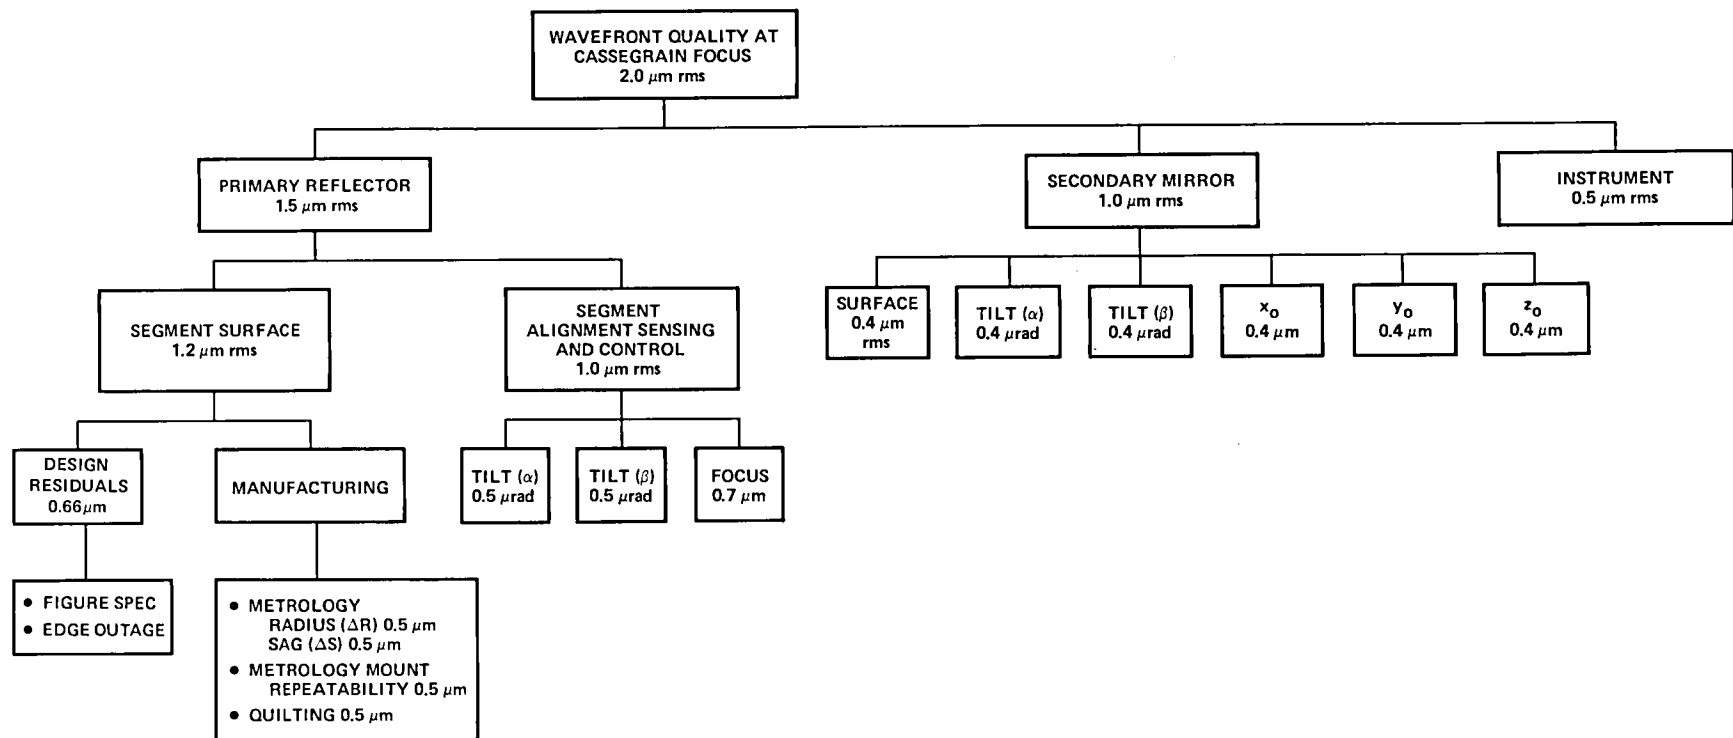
WAVEFRONT QUALITY AT CASSEGRAIN FOCUS
2.0 $\mu$m rms

PRIMARY REFLECTOR
1.5 $\mu$m rms

SECONDARY MIRROR
1.0 $\mu$m rms

INSTRUMENT
0.5 $\mu$m rms

SEGMENT SURFACE
1.2 $\mu$m rms

SEGMENT ALIGNMENT SENSING AND CONTROL
1.0 $\mu$m rms

SURFACE
0.4 $\mu$m rms

TILT ($\alpha$)
0.4 $\mu$rad

TILT ($\beta$)
0.4 $\mu$rad

$x_o$
0.4 $\mu$m

$y_o$
0.4 $\mu$m

$z_o$
0.4 $\mu$m

DESIGN RESIDUALS
0.66$\mu$m

MANUFACTURING

TILT ($\alpha$)
0.5 $\mu$rad

TILT ($\beta$)
0.5 $\mu$rad

FOCUS
0.7 $\mu$m

• FIGURE SPEC
• EDGE OUTAGE

• METROLOGY
RADIUS ($\Delta$R) 0.5 $\mu$m
SAG ($\Delta$S) 0.5 $\mu$m
• METROLOGY MOUNT REPEATABILITY 0.5 $\mu$m
• QUILTING 0.5 $\mu$m